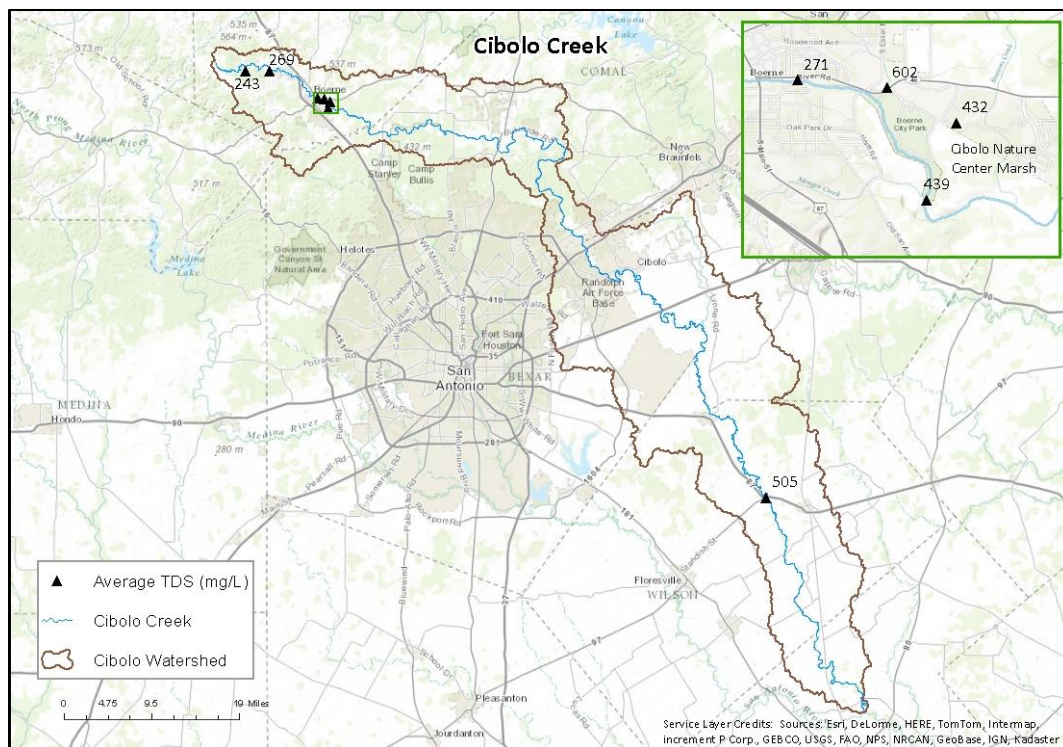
Cibolo Creek

243
269
COMAL
Boerne
New Braunfels
Camp Stanley
Camp Bullis
Government Canyon St Natural Area
Helotes
Cibolo
Randolph Air Force Base
Fort Sam Houston
San Antonio
BEXAR
MEDINA
Hondo
Medina River
505
Floresville
WILSON
Pleasanton
Jourdanton

271
602
432
439
Boerne
Boerne City Park
Oak Park Dr
Cibolo Nature Center Marsh

▲ Average TDS (mg/L)
Cibolo Creek
Cibolo Watershed

0 4.75 9.5 19 Miles

Service Layer Credits: Sources: Esri, DeLorme, HERE, TomTom, Intermap, increment P Corp., GEBCO, USGS, FAO, NPS, NRCAN, GeoBase, IGN, Kadaster